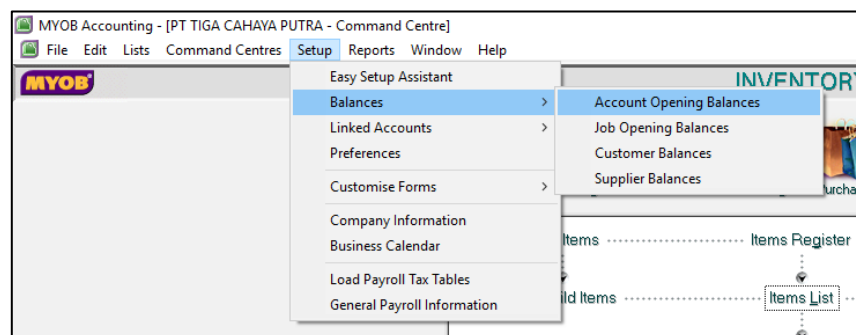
MYOB Accounting - [PT TIGA CAHAYA PUTRA - Command Centre]

File Edit Lists Command Centres Setup Reports Window Help

MYOB

INVENTORY

Easy Setup Assistant
Balances
Linked Accounts
Preferences
Customise Forms
Company Information
Business Calendar
Load Payroll Tax Tables
General Payroll Information

Account Opening Balances
Job Opening Balances
Customer Balances
Supplier Balances

urcha

Items
Items Register
ild Items
Items List